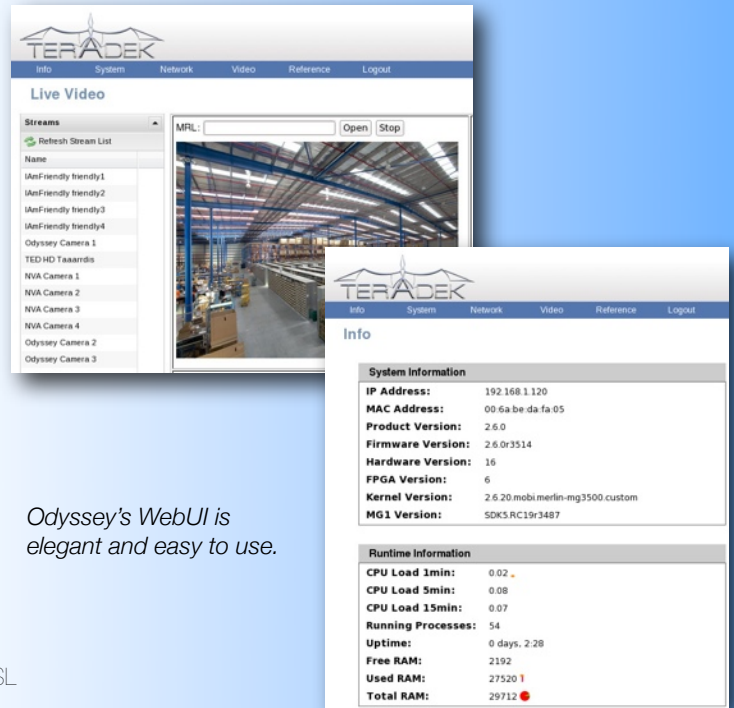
TERADEK

Info System Network Video Reference Logout

Live Video

Streams

Refresh Stream List

Name

IAmFriendly friendly1
IAmFriendly friendly2
IAmFriendly friendly3
IAmFriendly friendly4
Odyssey Camera 1
TED HD Taaarrdis
NVA Camera 1
NVA Camera 2
NVA Camera 3
NVA Camera 4
Odyssey Camera 2
Odyssey Camera 3

MRL: Open Stop

TERADEK

Info System Network Video Reference Logout

Info

System Information

| | |
|---|---|
| IP Address: | 192.168.1.120 |
| MAC Address: | 00:6a:be:da:fa:05 |
| Product Version: | 2.6.0 |
| Firmware Version: | 2.6.0r3514 |
| Hardware Version: | 16 |
| FPGA Version: | 6 |
| Kernel Version: | 2.6.20.mobi.merlin-mg3500.custom |
| MG1 Version: | SDK5.RC19r3487 |

Runtime Information

| | |
|---|---|
| CPU Load 1min: | 0.02 |
| CPU Load 5min: | 0.08 |
| CPU Load 15min: | 0.07 |
| Running Processes: | 54 |
| Uptime: | 0 days, 2:28 |
| Free RAM: | 2192 |
| Used RAM: | 27520 |
| Total RAM: | 29712 |

Odyssey's WebUI is elegant and easy to use.

SL